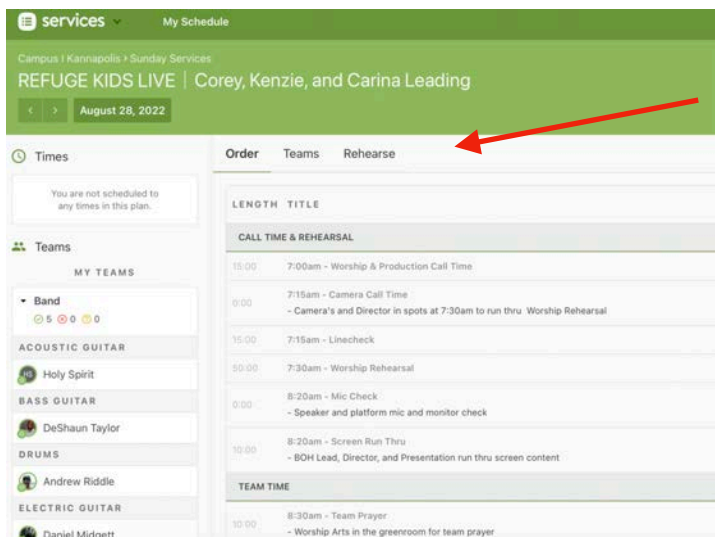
services My Schedule

Campus | Kannapolis › Sunday Services
REFUGE KIDS LIVE | Corey, Kenzie, and Carina Leading

August 28, 2022

Times

You are not scheduled to any times in this plan.

Teams

MY TEAMS

Band
5 0 0

ACOUSTIC GUITAR
Holy Spirit

BASS GUITAR
DeShaun Taylor

DRUMS
Andrew Riddle

ELECTRIC GUITAR
Daniel Midgett

Order Teams Rehearse

| LENGTH | TITLE |
|---|---|
| CALL TIME & REHEARSAL | |
| 15:00 | 7:00am - Worship & Production Call Time |
| 0:00 | 7:15am - Camera Call Time - Camera's and Director in spots at 7:30am to run thru Worship Rehearsal |
| 15:00 | 7:15am - Linecheck |
| 50:00 | 7:30am - Worship Rehearsal |
| 0:00 | 8:20am - Mic Check - Speaker and platform mic and monitor check |
| 10:00 | 8:20am - Screen Run Thru - BOH Lead, Director, and Presentation run thru screen content |
| TEAM TIME | |
| 10:00 | 8:30am - Team Prayer - Worship Arts in the greenroom for team prayer |